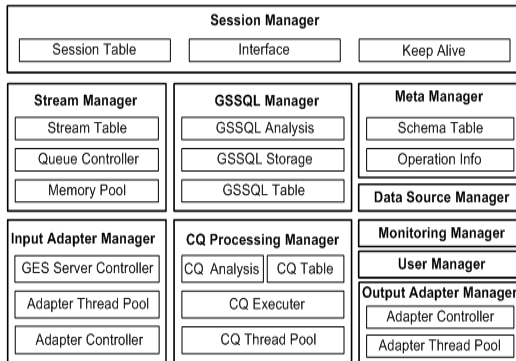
Session Manager
Session Table
Interface
Keep Alive

Stream Manager
Stream Table
Queue Controller
Memory Pool

GSSQL Manager
GSSQL Analysis
GSSQL Storage
GSSQL Table

Meta Manager
Schema Table
Operation Info

Data Source Manager

Input Adapter Manager
GES Server Controller
Adapter Thread Pool
Adapter Controller

CQ Processing Manager
CQ Analysis
CQ Table
CQ Executer
CQ Thread Pool

Monitoring Manager

User Manager

Output Adapter Manager
Adapter Controller
Adapter Thread Pool